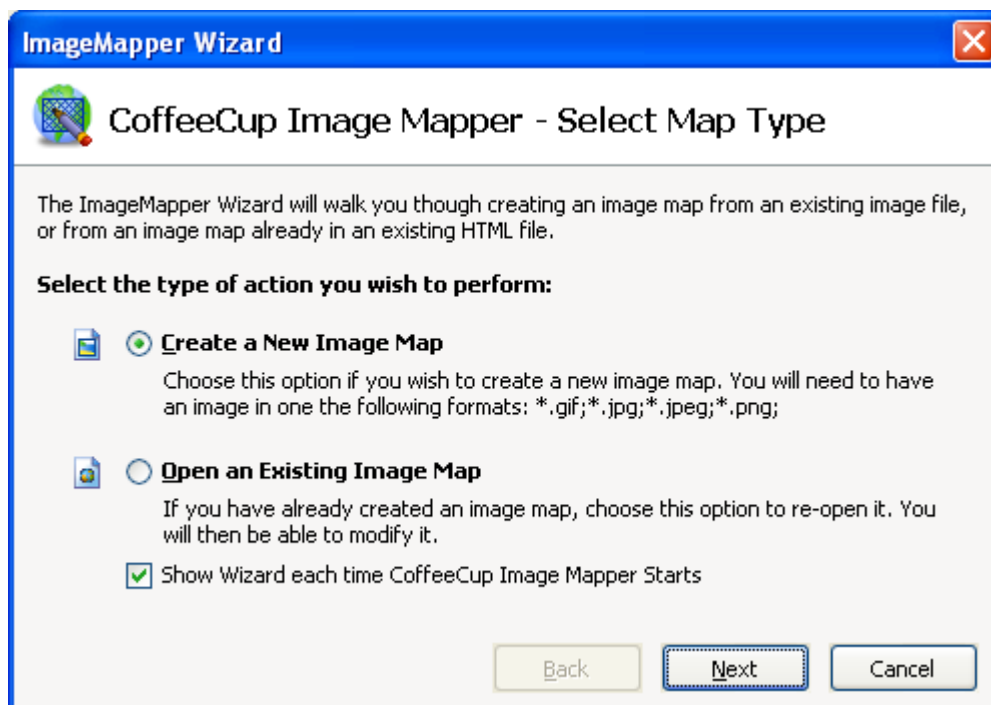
ImageMapper Wizard

CoffeeCup Image Mapper - Select Map Type

The ImageMapper Wizard will walk you though creating an image map from an existing image file, or from an image map already in an existing HTML file.

Select the type of action you wish to perform:

Create a New Image Map

Choose this option if you wish to create a new image map. You will need to have an image in one the following formats: *.gif;*.jpg;*.jpeg;*.png;

Open an Existing Image Map

If you have already created an image map, choose this option to re-open it. You will then be able to modify it.

Show Wizard each time CoffeeCup Image Mapper Starts

Back

Next

Cancel